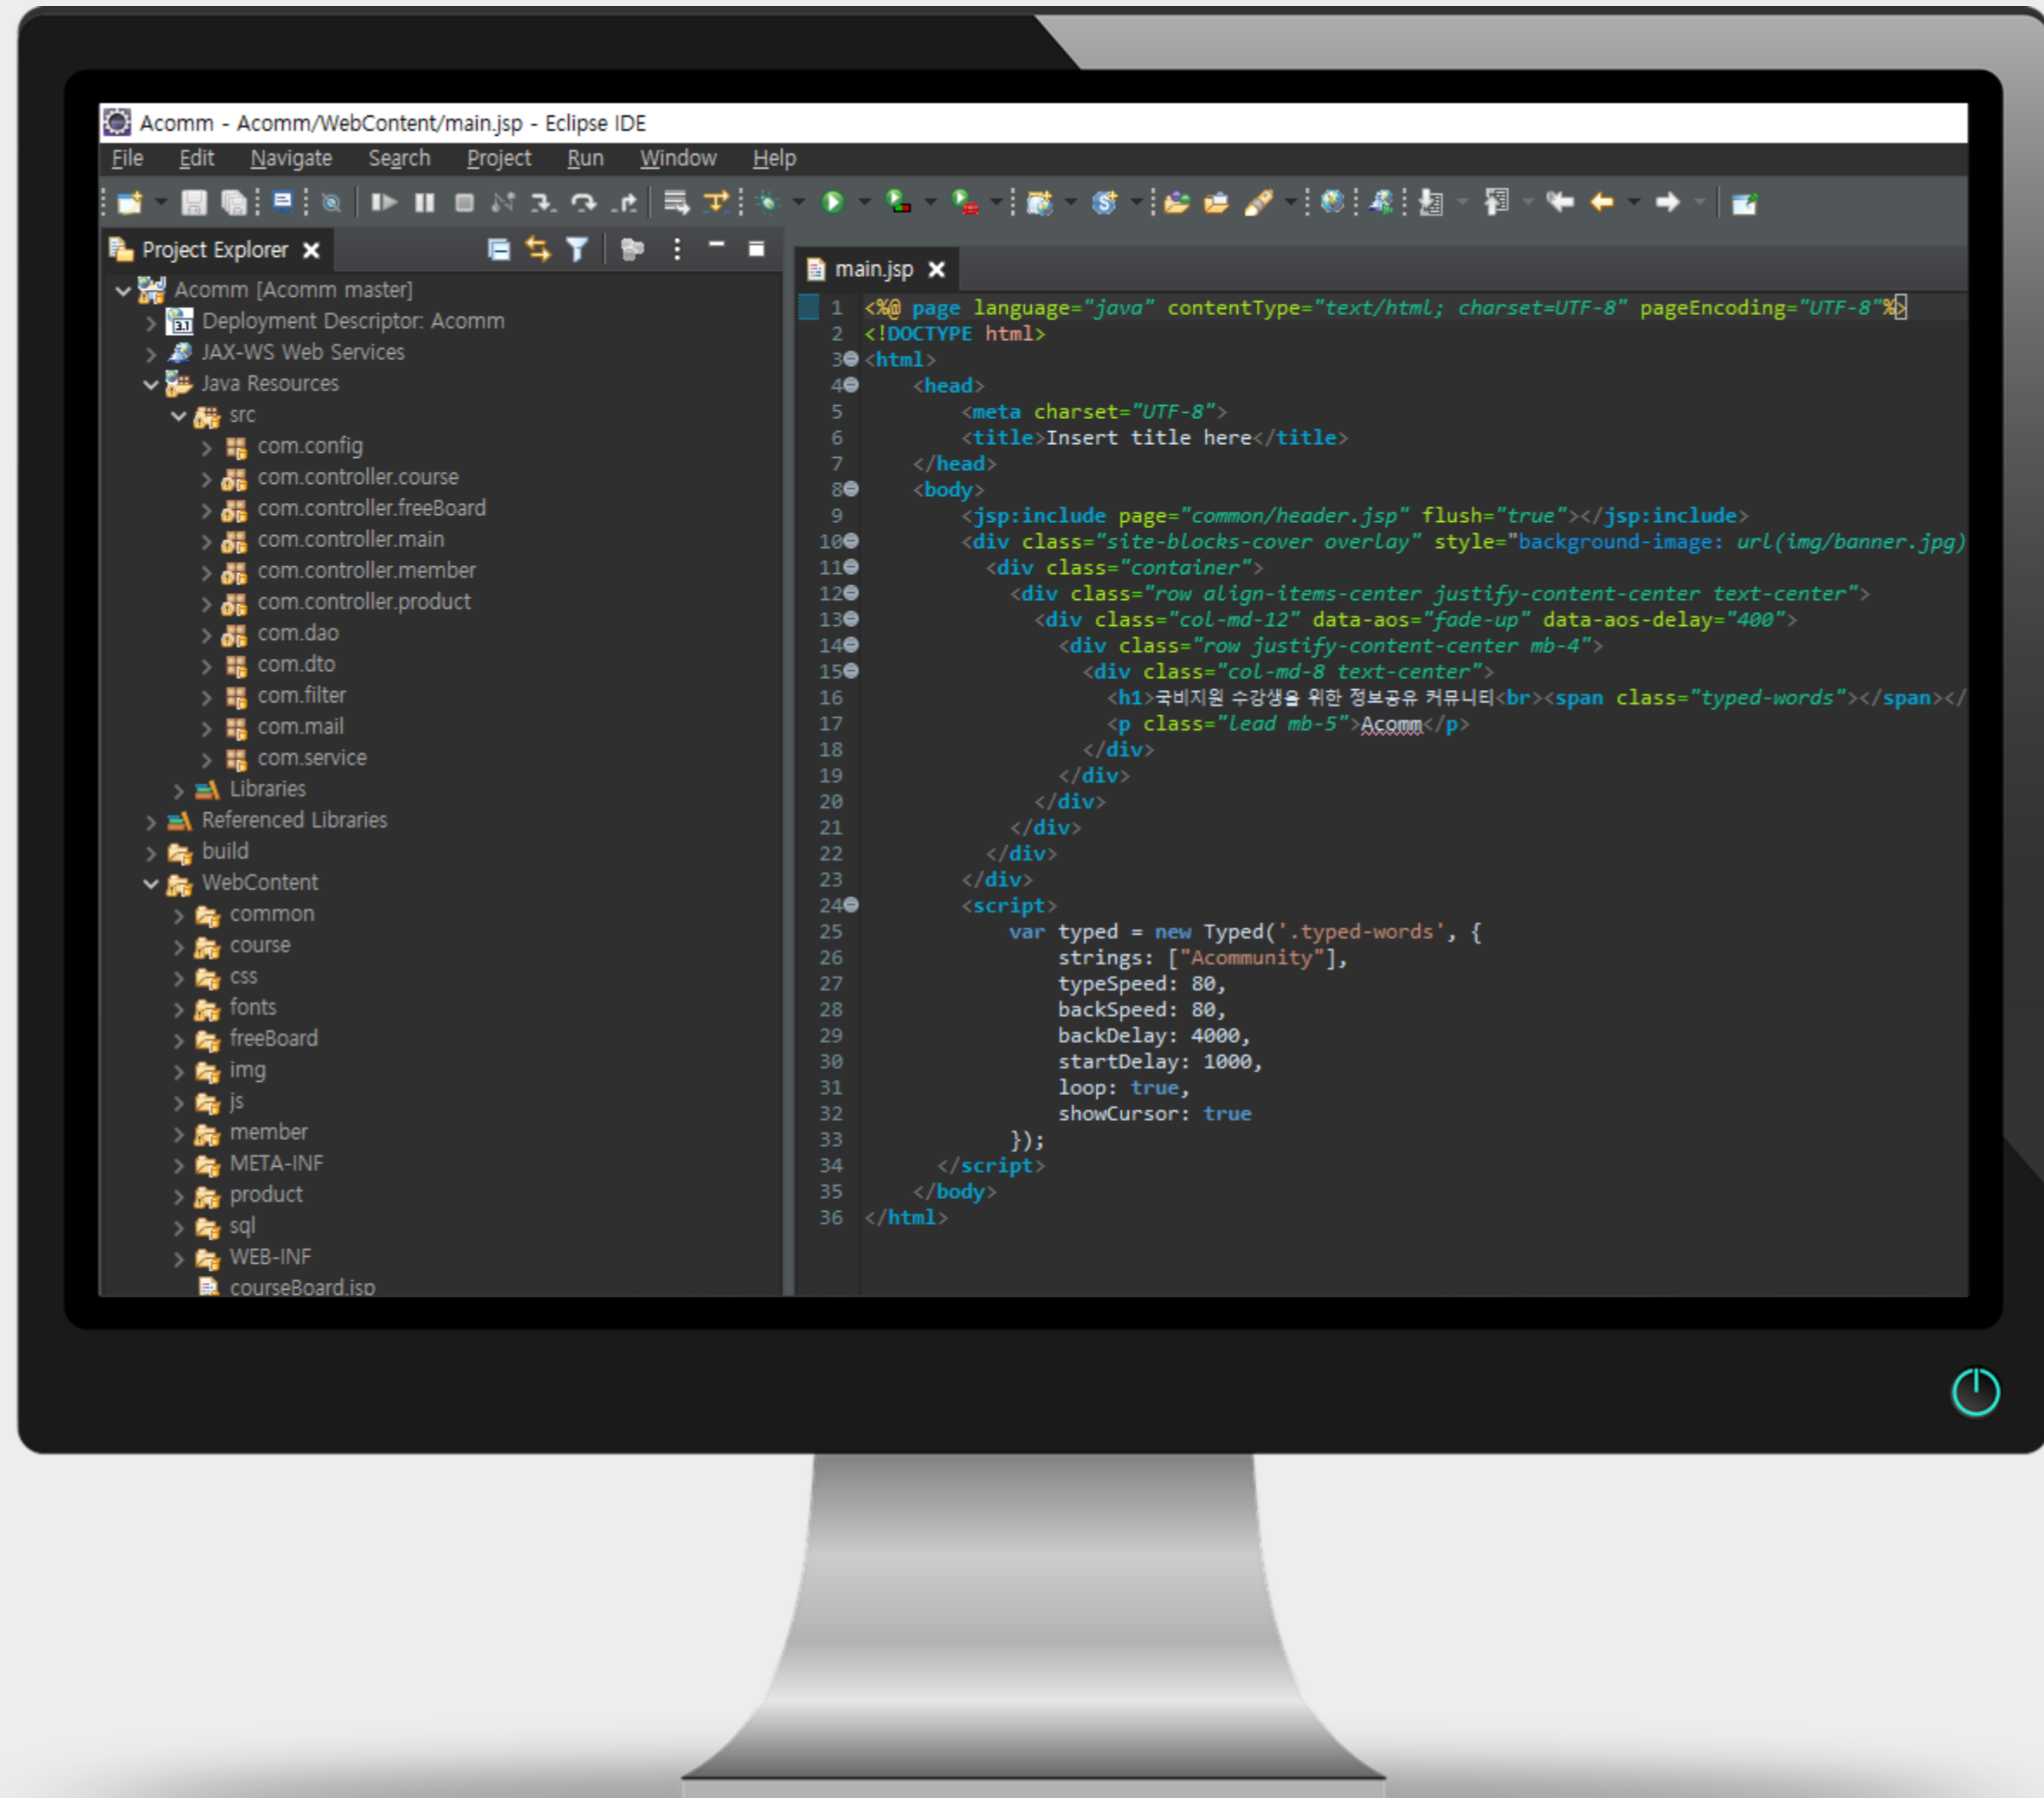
Acomm - Acomm/WebContent/main.jsp - Eclipse IDE

File Edit Navigate Search Project Run Window Help

Project Explorer ✕

Acomm [Acomm master]
Deployment Descriptor: Acomm
JAX-WS Web Services
Java Resources
src
com.config
com.controller.course
com.controller.freeBoard
com.controller.main
com.controller.member
com.controller.product
com.dao
com.dto
com.filter
com.mail
com.service
Libraries
Referenced Libraries
build
WebContent
common
course
css
fonts
freeBoard
img
js
member
META-INF
product
sql
WEB-INF
courseBoard.jsp

main.jsp ✕

1 <%@ page language="java" contentType="text/html; charset=UTF-8" pageEncoding="UTF-8"%>
2 <!DOCTYPE html>
3 <html>
4 <head>
5 <meta charset="UTF-8">
6 <title>Insert title here</title>
7 </head>
8 <body>
9 <jsp:include page="common/header.jsp" flush="true"></jsp:include>
10 <div class="site-blocks-cover overlay" style="background-image: url(img/banner.jpg)
11 <div class="container">
12 <div class="row align-items-center justify-content-center text-center">
13 <div class="col-md-12" data-aos="fade-up" data-aos-delay="400">
14 <div class="row justify-content-center mb-4">
15 <div class="col-md-8 text-center">
16 <h1>국비지원 수강생을 위한 정보공유 커뮤니티<br><span class="typed-words"></span></
17 <p class="lead mb-5">Acomm</p>
18 </div>
19 </div>
20 </div>
21 </div>
22 </div>
23 </div>
24 <script>
25 var typed = new Typed('.typed-words', {
26 strings: ["Acommunity"],
27 typeSpeed: 80,
28 backSpeed: 80,
29 backDelay: 4000,
30 startDelay: 1000,
31 loop: true,
32 showCursor: true
33 });
34 </script>
35 </body>
36 </html>